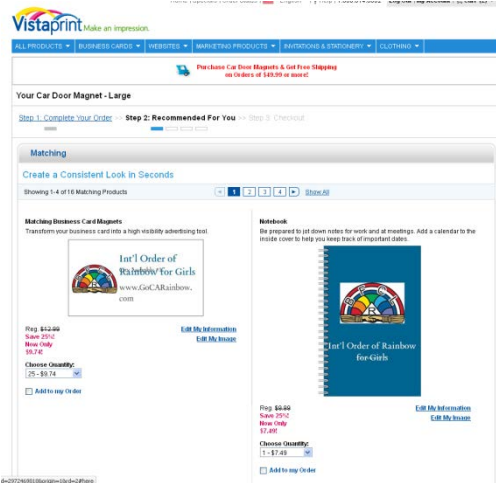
Vistaprint Make an impression.

ALL PRODUCTS ▼ | BUSINESS CARDS ▼ | WEBSITES ▼ | MARKETING PRODUCTS ▼ | INVITATIONS & STATIONERY ▼ | CLOTHING ▼

Purchase Car Door Magnets & Get Free Shipping on Orders of $49.99 or more!

Your Car Door Magnet - Large

Step 1: Complete Your Order >> Step 2: Recommended For You >> Step 3: Checkout

Matching

Create a Consistent Look in Seconds

Showing 1-4 of 16 Matching Products

1 2 3 4 Show All

Matching Business Card Magnets
Transform your business card into a high visibility advertising tool.

Int'l Order of Rainbow for Girls
www.GoCARainbow.com

Reg. $12.99
Save 25%!
Now Only
$9.74!

Edit My Information
Edit My Image

Choose Quantity:
25 - $9.74

Add to my Order

Notebook
Be prepared to jot down notes for work and at meetings. Add a calendar to the inside cover to help you keep track of important dates.

Int'l Order of Rainbow for Girls

Reg. $9.99
Save 25%!
Now Only
$7.49!

Edit My Information
Edit My Image

Choose Quantity:
1 - $7.49

Add to my Order